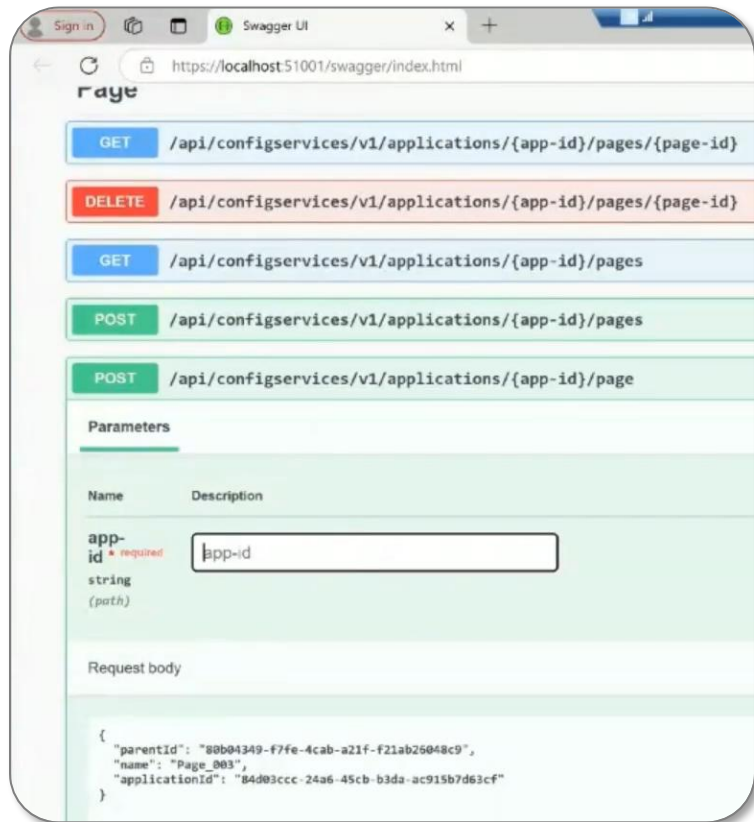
Sign in

Swagger UI ×

https://localhost:51001/swagger/index.html

Page

GET /api/configservices/v1/applications/{app-id}/pages/{page-id}

DELETE /api/configservices/v1/applications/{app-id}/pages/{page-id}

GET /api/configservices/v1/applications/{app-id}/pages

POST /api/configservices/v1/applications/{app-id}/pages

POST /api/configservices/v1/applications/{app-id}/page

Parameters

Name Description

app-id * required
string
(path)

app-id

Request body

{
"parentId": "80b04349-f7fe-4cab-a21f-f21ab26048c9",
"name": "Page_003",
"applicationId": "84d03ccc-24a6-45cb-b3da-ac915b7d63cf"
}